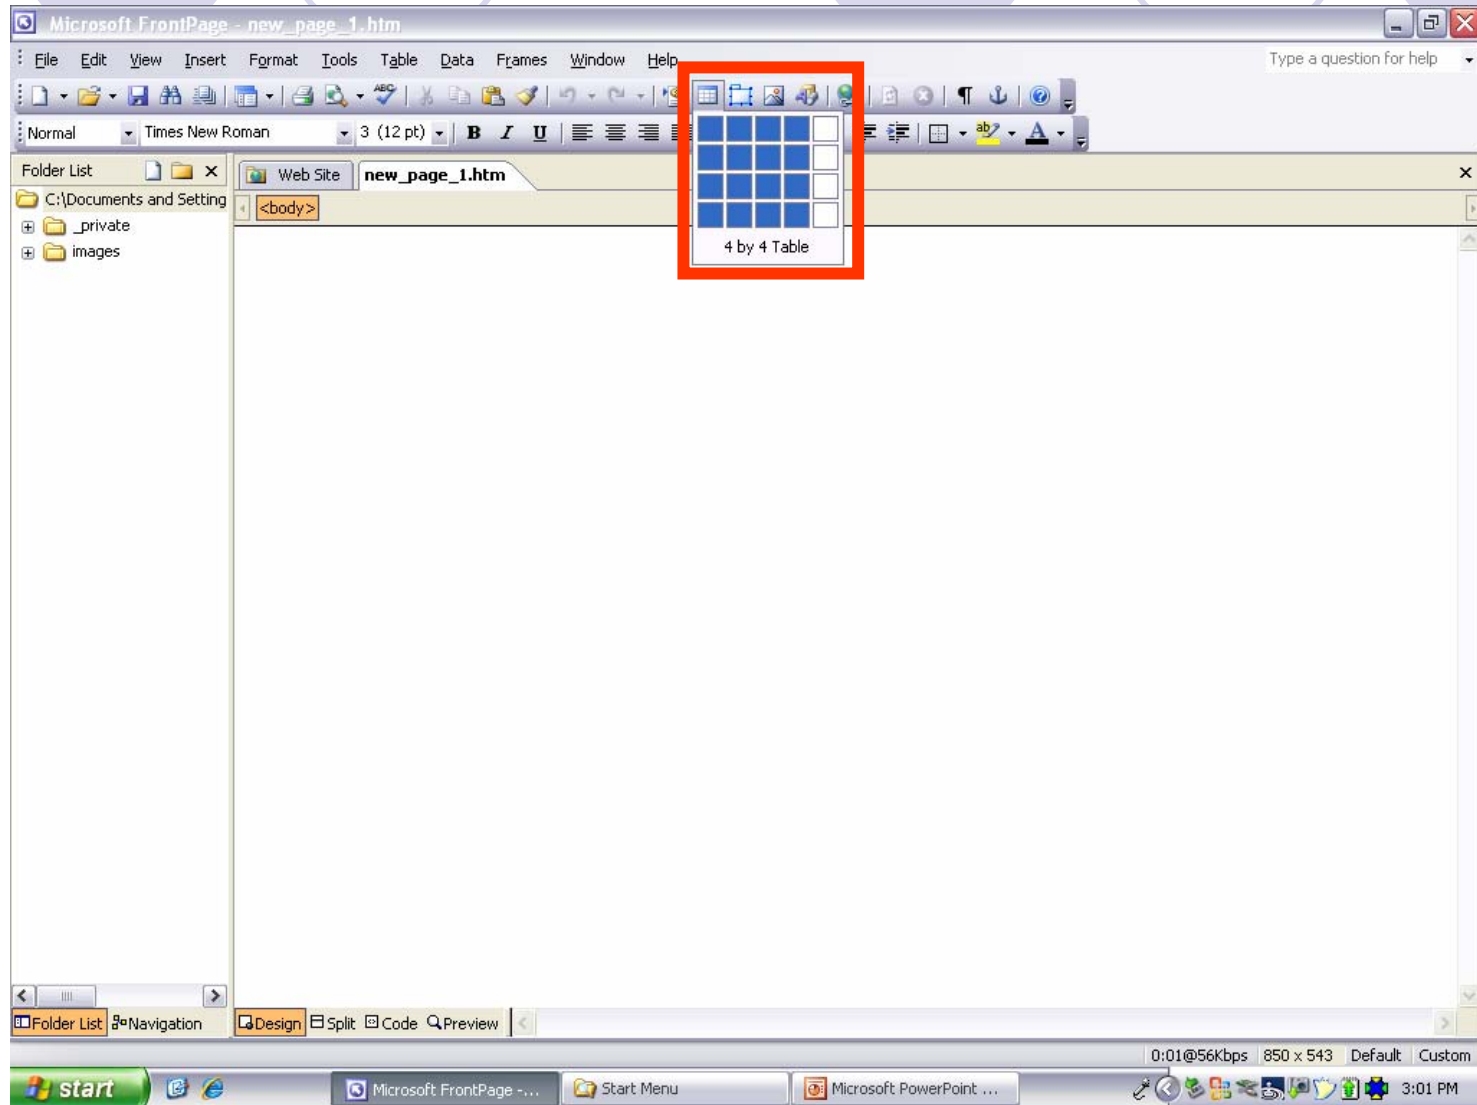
Microsoft FrontPage - new_page_1.htm

File Edit View Insert Format Tools Table Data Frames Window Help

Type a question for help

Normal Times New Roman 3 (12 pt) B I U

Folder List

C:\Documents and Setting

_private

images

Web Site new_page_1.htm

<body>

4 by 4 Table

Folder List Navigation

Design Split Code Preview

0:01@56Kbps 850 x 543 Default Custom

start Microsoft FrontPage -... Start Menu Microsoft PowerPoint ... 3:01 PM